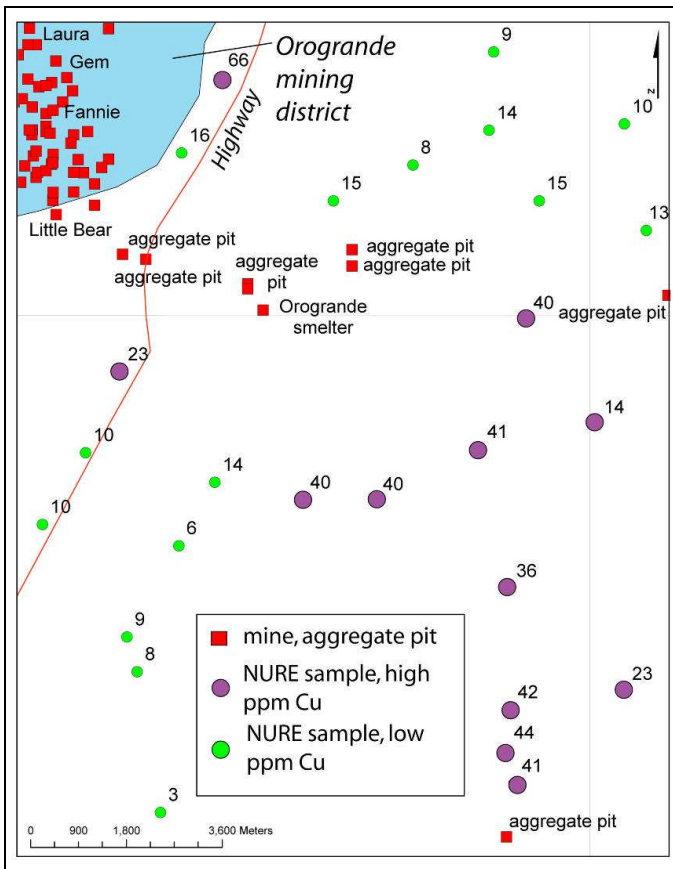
Laura
Gem
Fannie
Little Bear
Orogrande mining district
Highway
N
66
9
14
10
16
8
15
15
13
aggregate pit
aggregate pit
aggregate pit
aggregate pit
aggregate pit
aggregate pit
Orogrande smelter
40
aggregate pit
23
14
10
41
14
40
40
10
6
36
9
8
mine, aggregate pit
NURE sample, high ppm Cu
NURE sample, low ppm Cu
42
23
44
41
3
aggregate pit
0 900 1,800 3,600 Meters